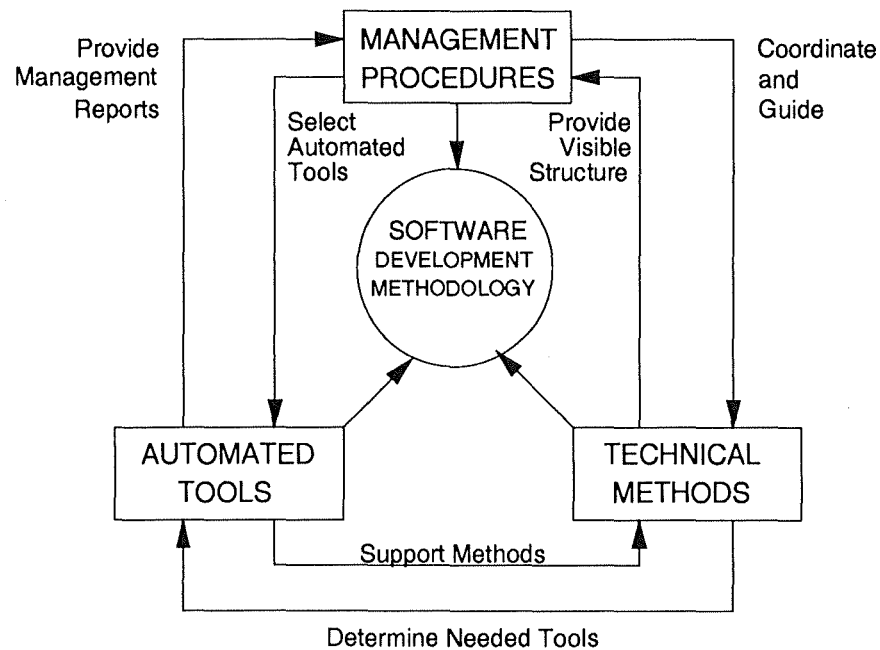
Provide Management Reports

MANAGEMENT PROCEDURES

Coordinate and Guide

Select Automated Tools

Provide Visible Structure

SOFTWARE DEVELOPMENT METHODOLOGY

AUTOMATED TOOLS

TECHNICAL METHODS

Support Methods

Determine Needed Tools